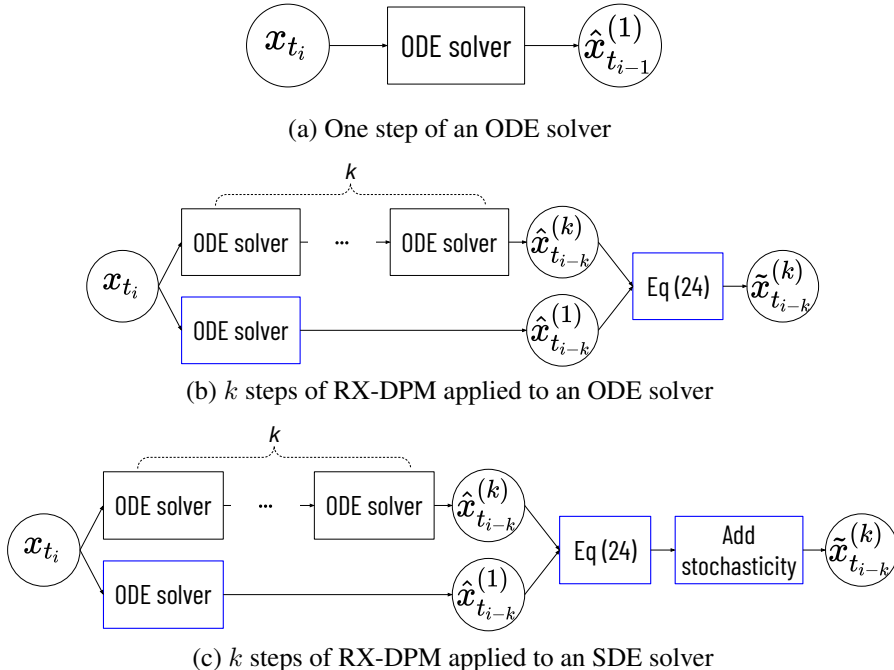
$\boldsymbol{x}_{t_i}$ ODE solver $\hat{\boldsymbol{x}}_{t_{i-1}}^{(1)}$

(a) One step of an ODE solver

$k$

$\boldsymbol{x}_{t_i}$ ODE solver ··· ODE solver $\hat{\boldsymbol{x}}_{t_{i-k}}^{(k)}$

ODE solver $\hat{\boldsymbol{x}}_{t_{i-k}}^{(1)}$

Eq (24) $\tilde{\boldsymbol{x}}_{t_{i-k}}^{(k)}$

(b) $k$ steps of RX-DPM applied to an ODE solver

$k$

$\boldsymbol{x}_{t_i}$ ODE solver ··· ODE solver $\hat{\boldsymbol{x}}_{t_{i-k}}^{(k)}$

ODE solver $\hat{\boldsymbol{x}}_{t_{i-k}}^{(1)}$

Eq (24) Add stochasticity $\tilde{\boldsymbol{x}}_{t_{i-k}}^{(k)}$

(c) $k$ steps of RX-DPM applied to an SDE solver